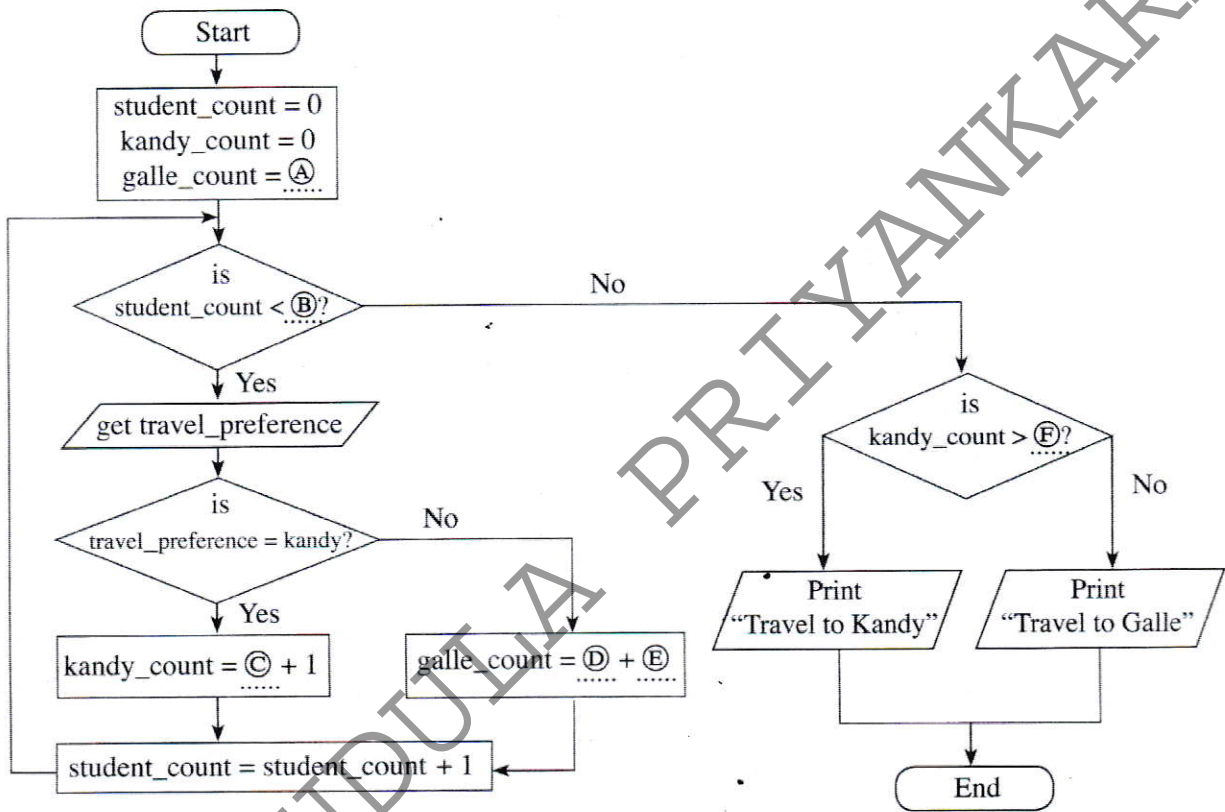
Start

student_count = 0
kandy_count = 0
galle_count = Ⓐ

is student_count < Ⓑ?

No

Yes

get travel_preference

is travel_preference = kandy?

No

Yes

kandy_count = Ⓒ + 1

galle_count = Ⓓ + Ⓔ

student_count = student_count + 1

is kandy_count > Ⓕ?

Yes

No

Print "Travel to Kandy"

Print "Travel to Galle"

End

DULA PRIYANKARA